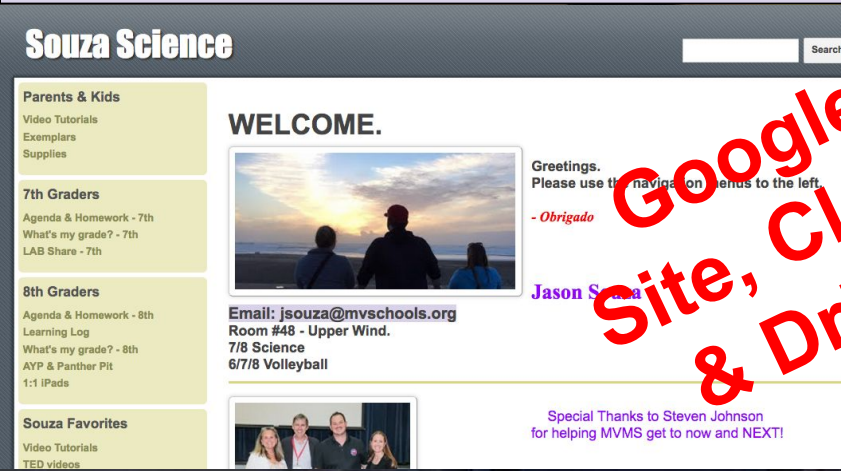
Souza Science

Search

Parents & Kids
Video Tutorials
Exemplars
Supplies

7th Graders
Agenda & Homework - 7th
What's my grade? - 7th
LAB Share - 7th

8th Graders
Agenda & Homework - 8th
Learning Log
What's my grade? - 8th
AYP & Panther Pit
1:1 iPads

Souza Favorites
Video Tutorials
TED videos

WELCOME.

Greetings.
Please use the navigation menus to the left.

- Obrigado

Jason Souza

Email: jsouza@mvschools.org
Room #48 - Upper Wind.
7/8 Science
6/7/8 Volleyball

Special Thanks to Steven Johnson
for helping MVMS get to now and NEXT!

Google Site, Cl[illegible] & Dr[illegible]